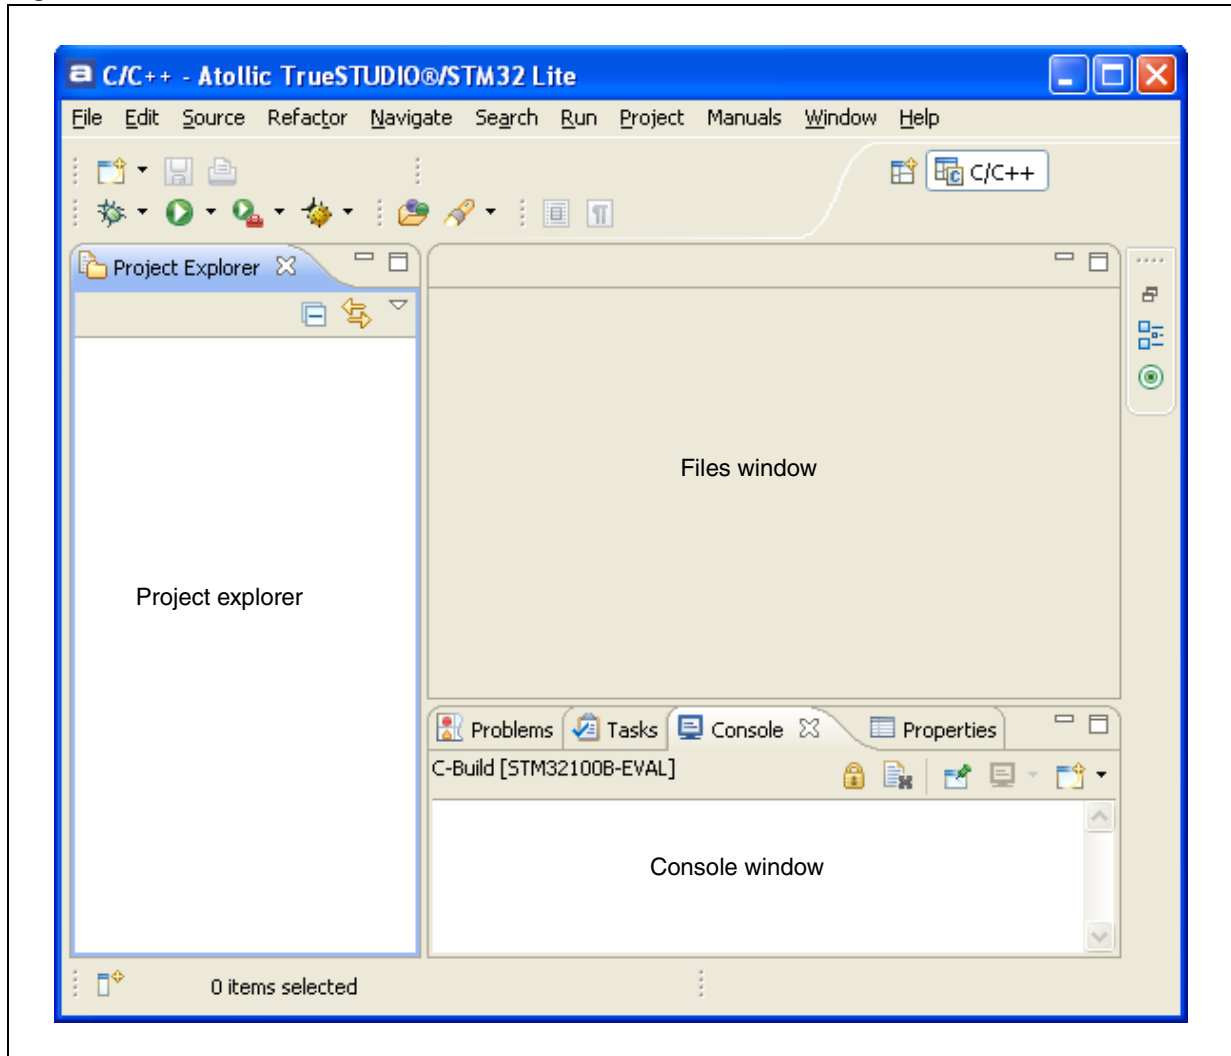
C/C++ - Atollic TrueSTUDIO®/STM32 Lite

File Edit Source Refactor Navigate Search Run Project Manuals Window Help

C/C++

Project Explorer

Files window

Project explorer

Problems Tasks Console Properties

C-Build [STM32100B-EVAL]

Console window

0 items selected